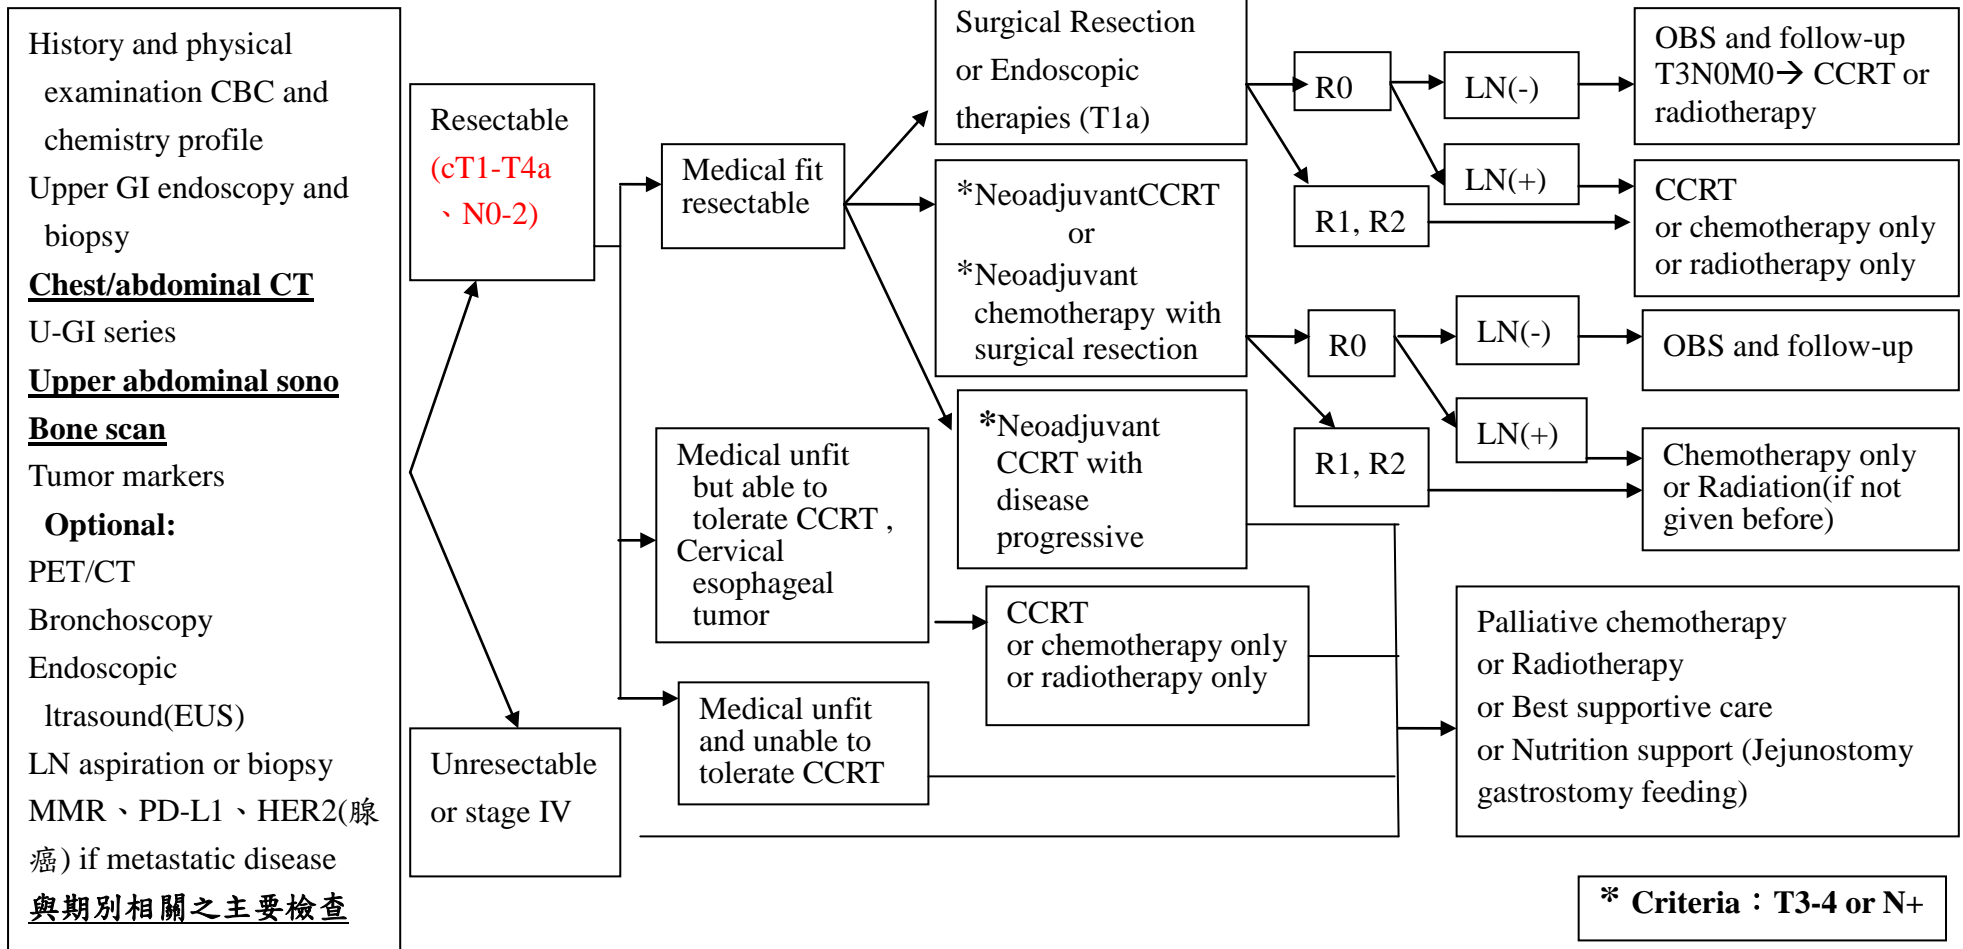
History and physical examination CBC and chemistry profile
Upper GI endoscopy and biopsy
**Chest/abdominal CT**
U-GI series
**Upper abdominal sono**
**Bone scan**
Tumor markers
**Optional:**
PET/CT
Bronchoscopy
Endoscopic ltrasound(EUS)
LN aspiration or biopsy
MMR、PD-L1、HER2(腺癌) if metastatic disease
**與期別相關之主要檢查**

Resectable (cT1-T4a、N0-2)

Unresectable or stage IV

Medical fit resectable

Medical unfit but able to tolerate CCRT , Cervical esophageal tumor

Medical unfit and unable to tolerate CCRT

Surgical Resection or Endoscopic therapies (T1a)

*NeoadjuvantCCRT or *Neoadjuvant chemotherapy with surgical resection

*Neoadjuvant CCRT with disease progressive

CCRT or chemotherapy only or radiotherapy only

R0

R1, R2

LN(-)

LN(+)

R0

R1, R2

LN(-)

LN(+)

OBS and follow-up T3N0M0→ CCRT or radiotherapy

CCRT or chemotherapy only or radiotherapy only

OBS and follow-up

Chemotherapy only or Radiation(if not given before)

Palliative chemotherapy or Radiotherapy or Best supportive care or Nutrition support (Jejunostomy gastrostomy feeding)

* **Criteria：T3-4 or N+**